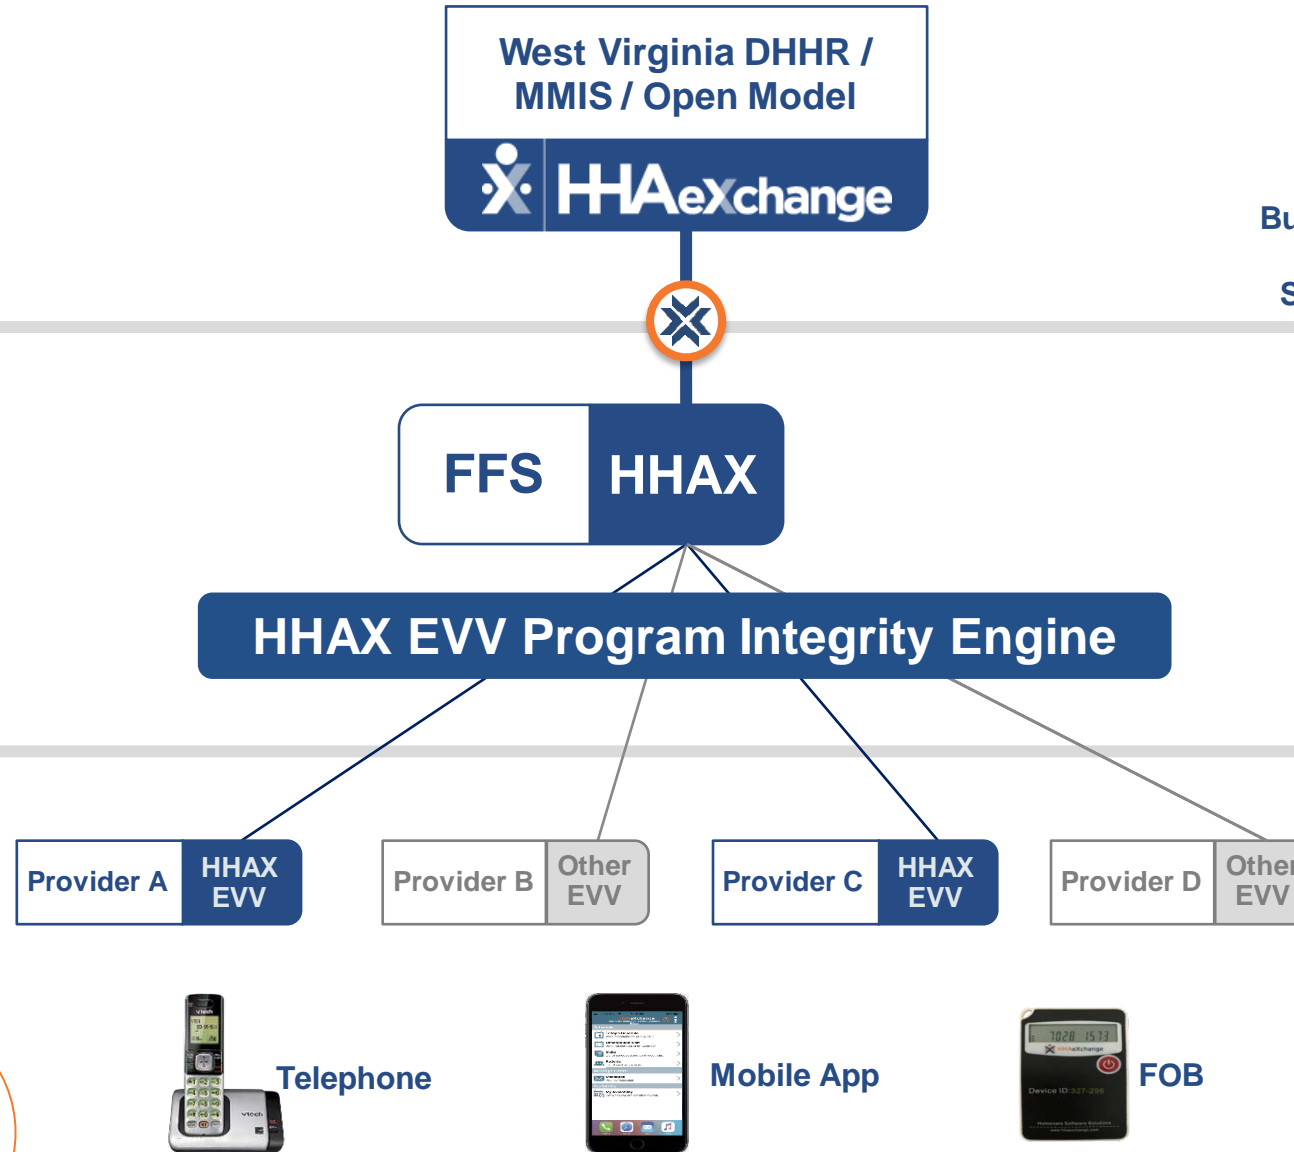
West Virginia DHHR / MMIS / Open Model

HHAeXchange

Bu

S

FFS

HHAX

HHAX EVV Program Integrity Engine

Provider A

HHAX EVV

Provider B

Other EVV

Provider C

HHAX EVV

Provider D

Other EVV

Telephone

Mobile App

FOB